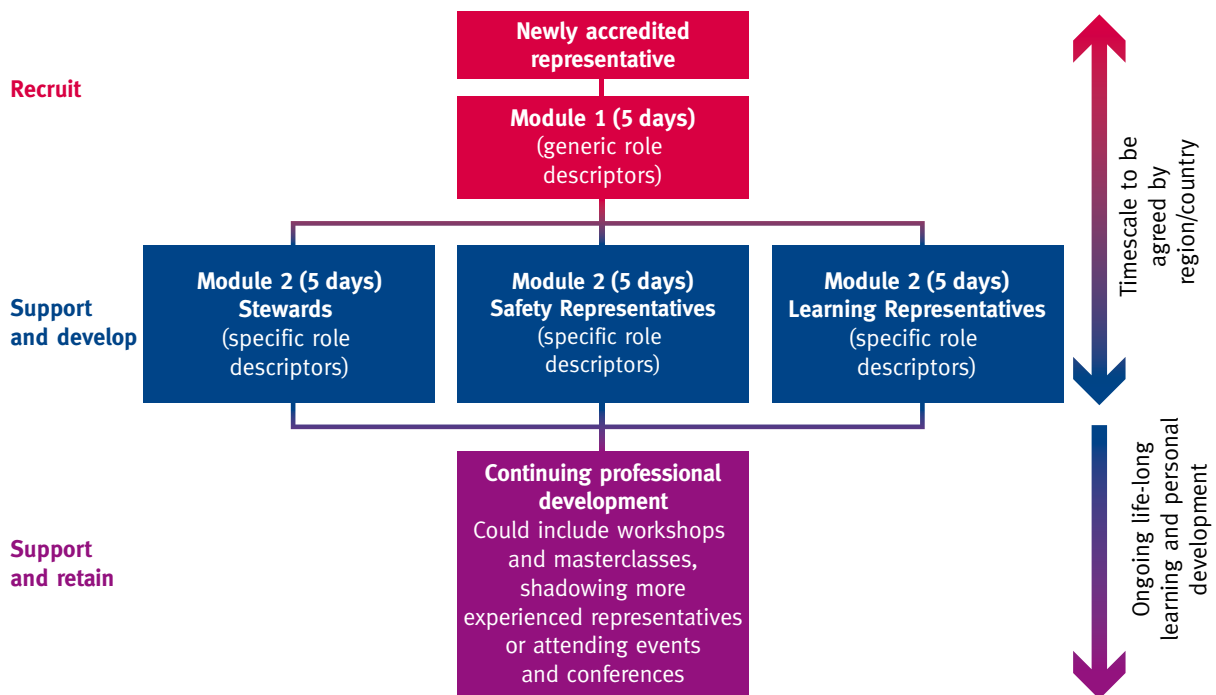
Recruit

Newly accredited representative

Module 1 (5 days)
(generic role descriptors)

Timescale to be agreed by region/country

Support and develop

Module 2 (5 days)
Stewards
(specific role descriptors)

Module 2 (5 days)
Safety Representatives
(specific role descriptors)

Module 2 (5 days)
Learning Representatives
(specific role descriptors)

Support and retain

Continuing professional development
Could include workshops and masterclasses, shadowing more experienced representatives or attending events and conferences

Ongoing life-long learning and personal development